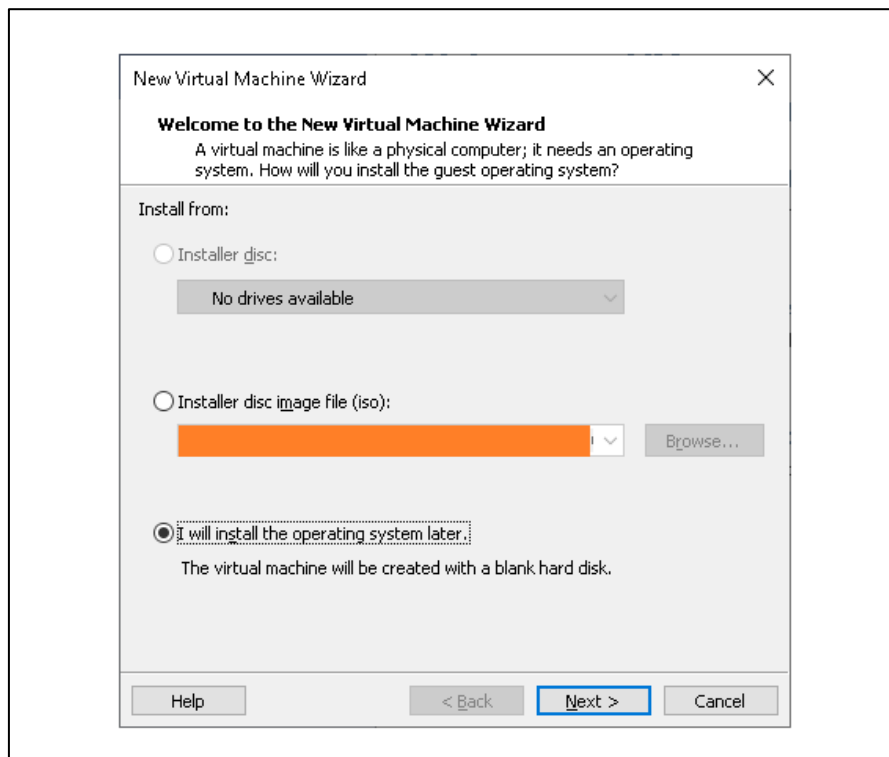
New Virtual Machine Wizard

×

Welcome to the New Virtual Machine Wizard

A virtual machine is like a physical computer; it needs an operating system. How will you install the guest operating system?

Install from:

Installer disc:

No drives available

Installer disc image file (iso):

Browse...

I will install the operating system later.

The virtual machine will be created with a blank hard disk.

Help

< Back

Next >

Cancel